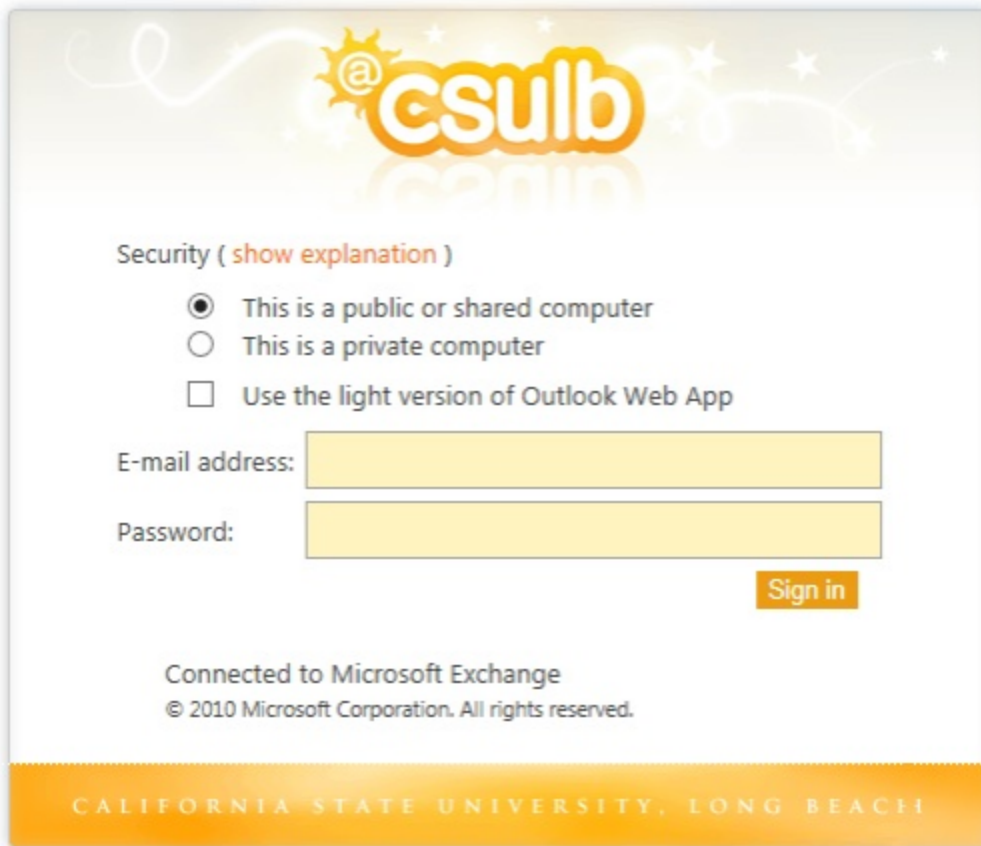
@csulb

Security ( show explanation )

This is a public or shared computer
This is a private computer

Use the light version of Outlook Web App

E-mail address:

Password:

Sign in

Connected to Microsoft Exchange
© 2010 Microsoft Corporation. All rights reserved.

CALIFORNIA STATE UNIVERSITY, LONG BEACH